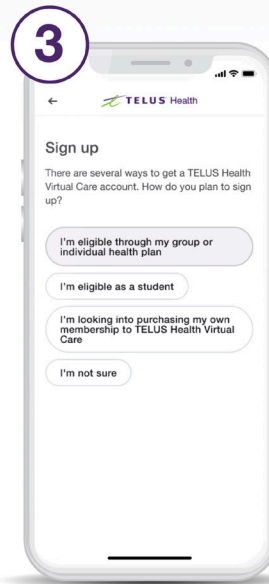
3

←

TELUS Health

Sign up

There are several ways to get a TELUS Health Virtual Care account. How do you plan to sign up?

I'm eligible through my group or individual health plan

I'm eligible as a student

I'm looking into purchasing my own membership to TELUS Health Virtual Care

I'm not sure